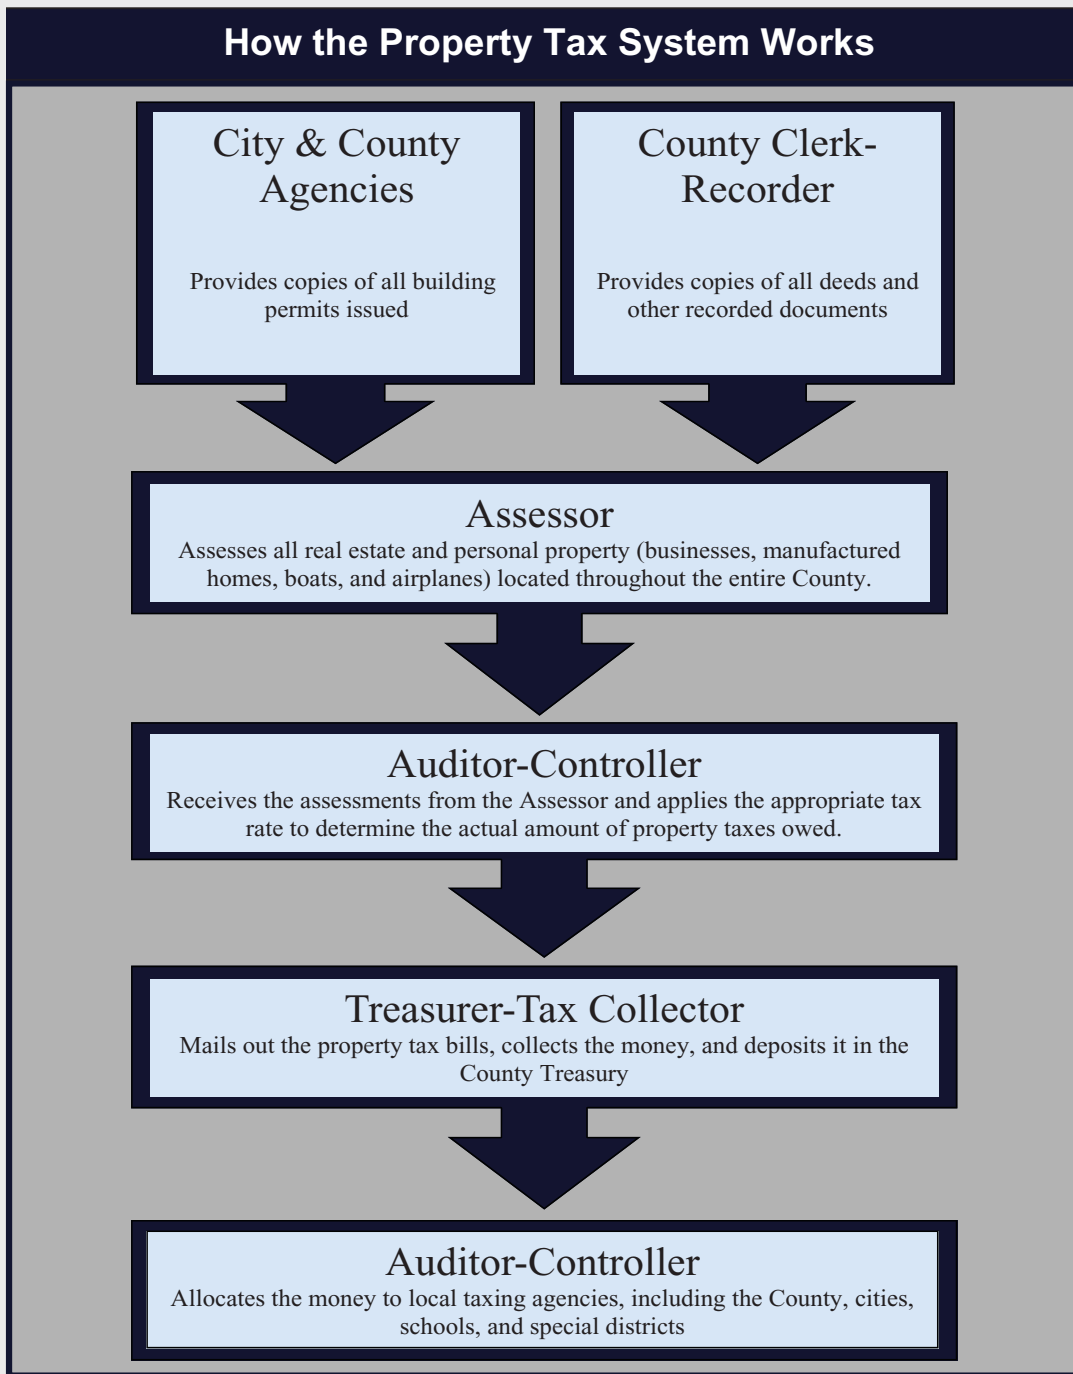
How the Property Tax System Works

City & County Agencies

Provides copies of all building permits issued

County Clerk-Recorder

Provides copies of all deeds and other recorded documents

Assessor

Assesses all real estate and personal property (businesses, manufactured homes, boats, and airplanes) located throughout the entire County.

Auditor-Controller

Receives the assessments from the Assessor and applies the appropriate tax rate to determine the actual amount of property taxes owed.

Treasurer-Tax Collector

Mails out the property tax bills, collects the money, and deposits it in the County Treasury

Auditor-Controller

Allocates the money to local taxing agencies, including the County, cities, schools, and special districts